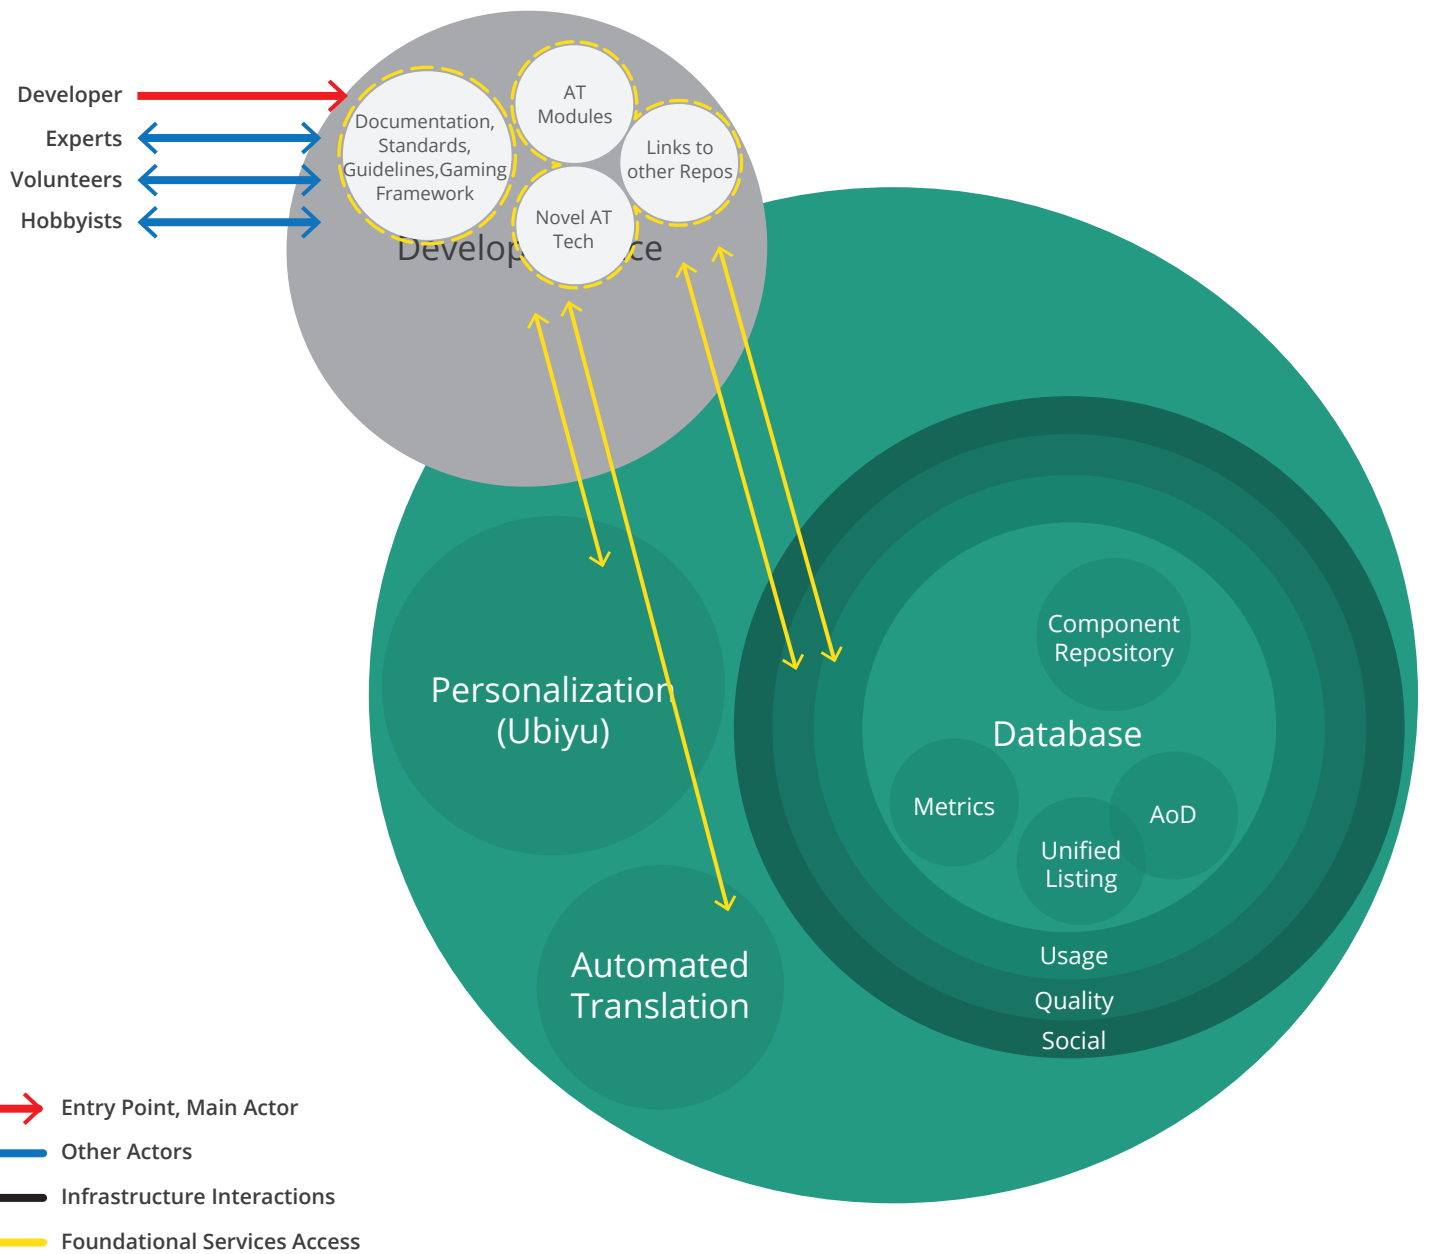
Developer
Experts
Volunteers
Hobbyists

Documentation, Standards, Guidelines,Gaming Framework

AT Modules

Links to other Repos

Novel AT Tech

Develop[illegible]ce

Personalization (Ubiyu)

Automated Translation

Component Repository

Database

Metrics

AoD

Unified Listing

Usage

Quality

Social

Entry Point, Main Actor
Other Actors
Infrastructure Interactions
Foundational Services Access